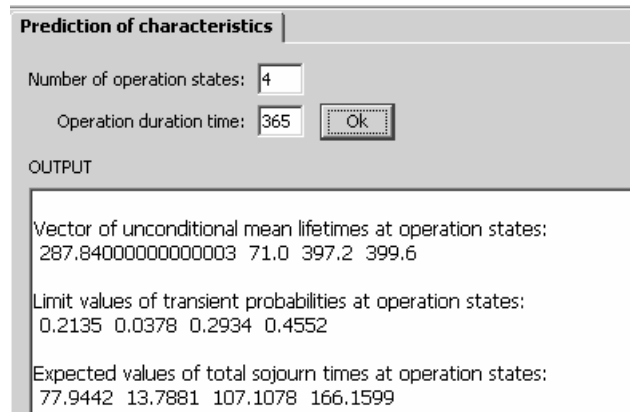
Prediction of characteristics

Number of operation states: 4

Operation duration time: 365 Ok

OUTPUT

Vector of unconditional mean lifetimes at operation states:
287.84000000000003 71.0 397.2 399.6

Limit values of transient probabilities at operation states:
0.2135 0.0378 0.2934 0.4552

Expected values of total sojourn times at operation states:
77.9442 13.7881 107.1078 166.1599